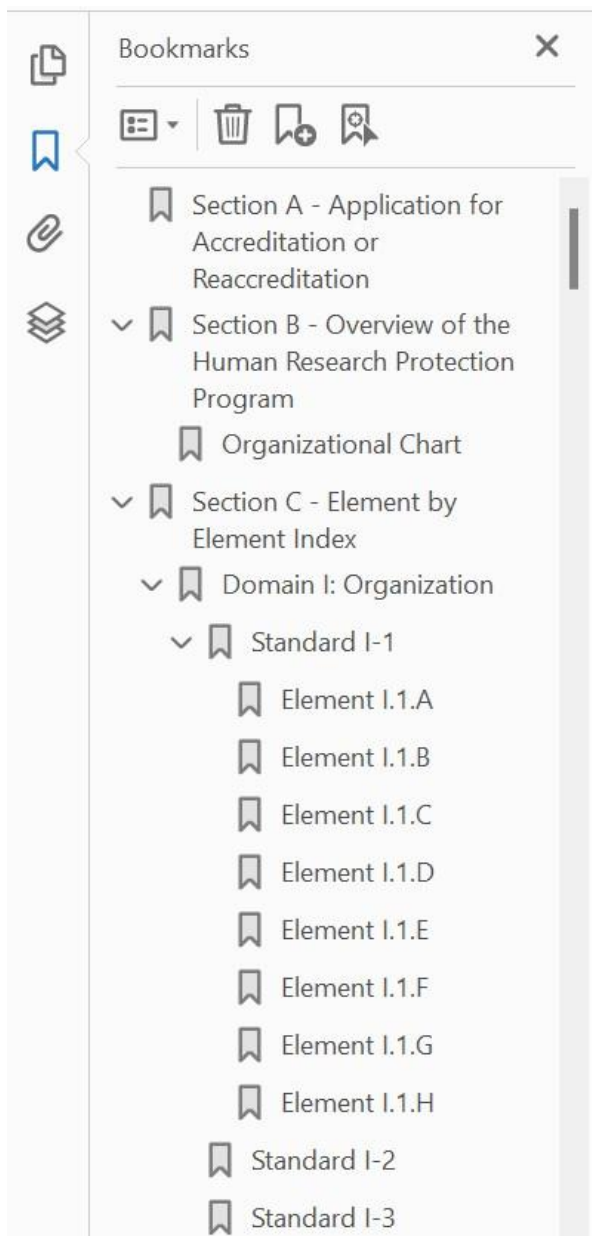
Bookmarks
×

Section A - Application for Accreditation or Reaccreditation

Section B - Overview of the Human Research Protection Program

Organizational Chart

Section C - Element by Element Index

Domain I: Organization

Standard I-1

Element I.1.A

Element I.1.B

Element I.1.C

Element I.1.D

Element I.1.E

Element I.1.F

Element I.1.G

Element I.1.H

Standard I-2

Standard I-3